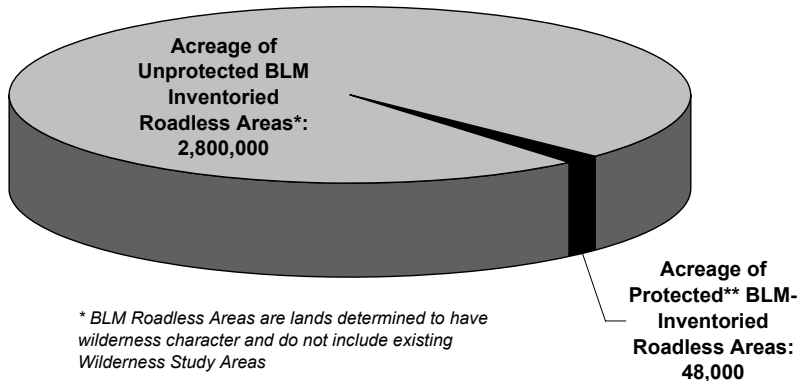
Acreage of Unprotected BLM Inventoried Roadless Areas*: 2,800,000

Acreage of Protected** BLM-Inventoried Roadless Areas: 48,000

* BLM Roadless Areas are lands determined to have wilderness character and do not include existing Wilderness Study Areas